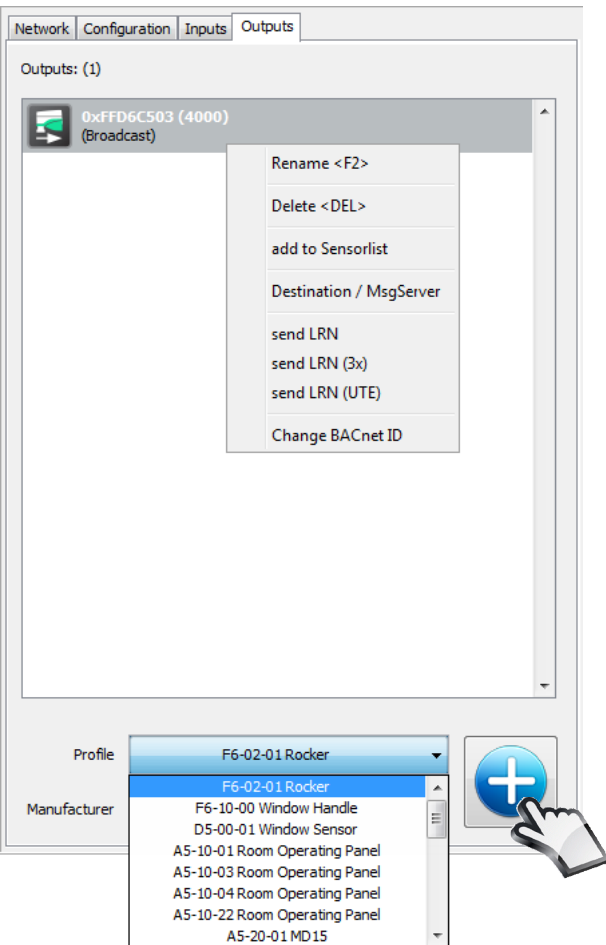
Network | Configuration | Inputs | Outputs

Outputs: (1)

0xFFD6C503 (4000)
(Broadcast)

Rename <F2>
Delete <DEL>
add to Sensorlist
Destination / MsgServer
send LRN
send LRN (3x)
send LRN (UTE)
Change BACnet ID

Profile
F6-02-01 Rocker

Manufacturer

F6-02-01 Rocker
F6-10-00 Window Handle
D5-00-01 Window Sensor
A5-10-01 Room Operating Panel
A5-10-03 Room Operating Panel
A5-10-04 Room Operating Panel
A5-10-22 Room Operating Panel
A5-20-01 MD15